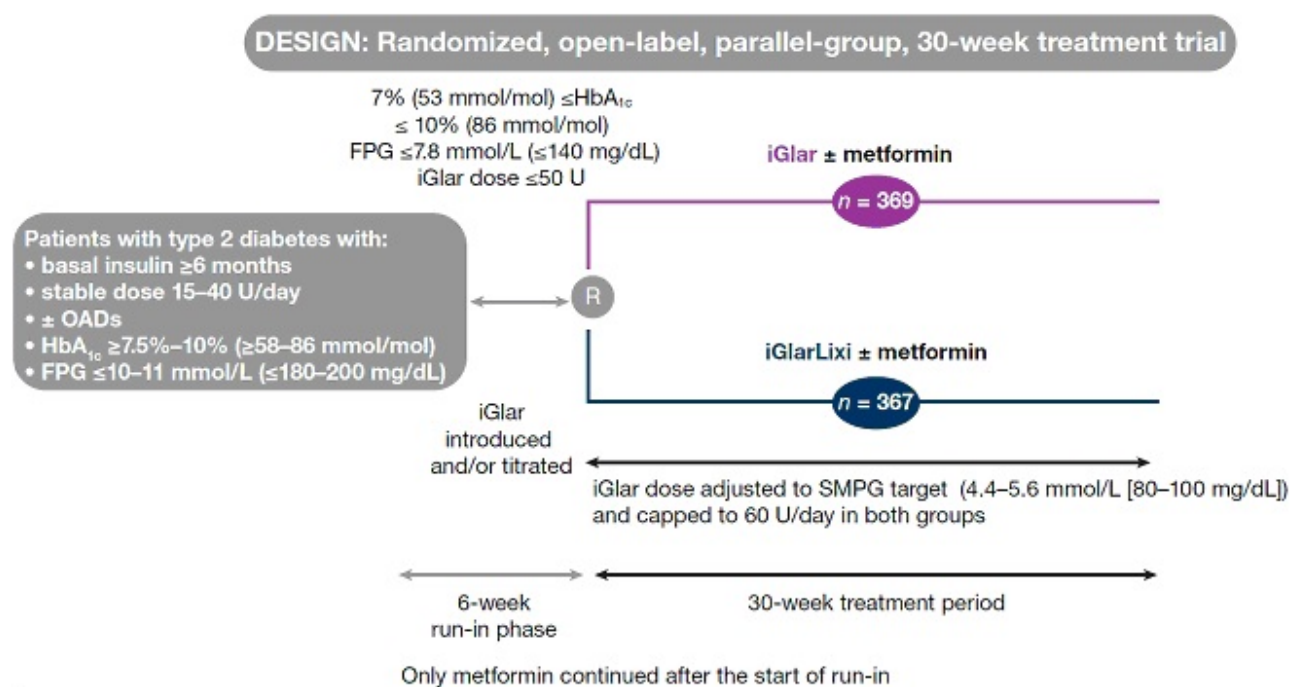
DESIGN: Randomized, open-label, parallel-group, 30-week treatment trial

7% (53 mmol/mol) ≤HbA$_{1c}$ ≤ 10% (86 mmol/mol) FPG ≤7.8 mmol/L (≤140 mg/dL) iGlar dose ≤50 U

iGlar ± metformin

$n$ = 369

Patients with type 2 diabetes with:
• basal insulin ≥6 months
• stable dose 15–40 U/day
• ± OADs
• HbA$_{1c}$ ≥7.5%–10% (≥58–86 mmol/mol)
• FPG ≤10–11 mmol/L (≤180–200 mg/dL)

R

iGlarLixi ± metformin

$n$ = 367

iGlar introduced and/or titrated

iGlar dose adjusted to SMPG target (4.4–5.6 mmol/L [80–100 mg/dL]) and capped to 60 U/day in both groups

6-week run-in phase

30-week treatment period

Only metformin continued after the start of run-in